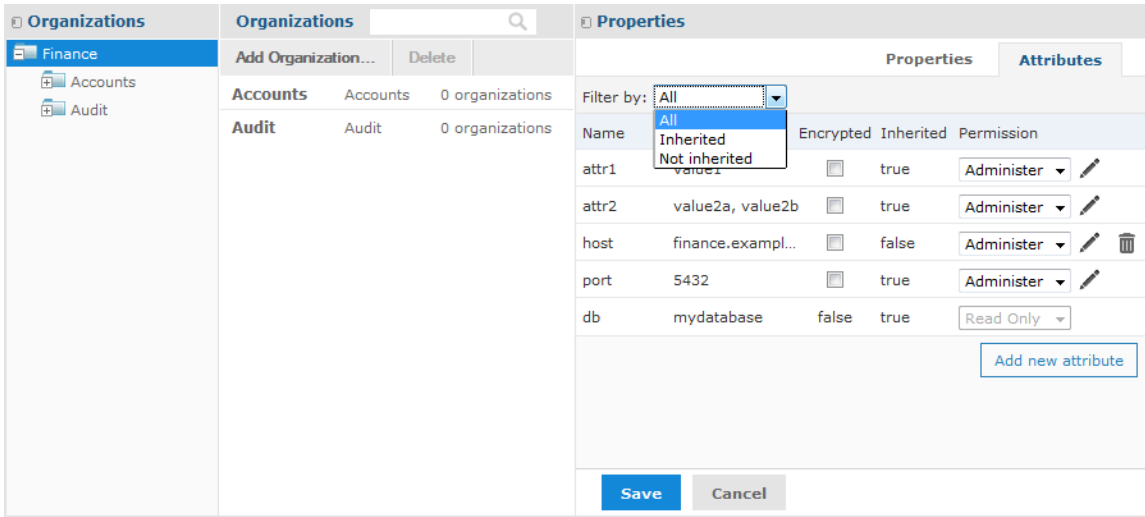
Organizations

Finance
Accounts
Audit

Organizations

Add Organization... Delete

| | | |
|---|---|---|
| Accounts | Accounts | 0 organizations |
| Audit | Audit | 0 organizations |

Properties

Properties Attributes

Filter by: All
All
Inherited
Not inherited

| Name | Value | Encrypted | Inherited | Permission |
|---|---|---|---|---|
| attr1 | value1 | | true | Administer |
| attr2 | value2a, value2b | | true | Administer |
| host | finance.exampl... | | false | Administer |
| port | 5432 | | true | Administer |
| db | mydatabase | false | true | Read Only |

Add new attribute

Save Cancel